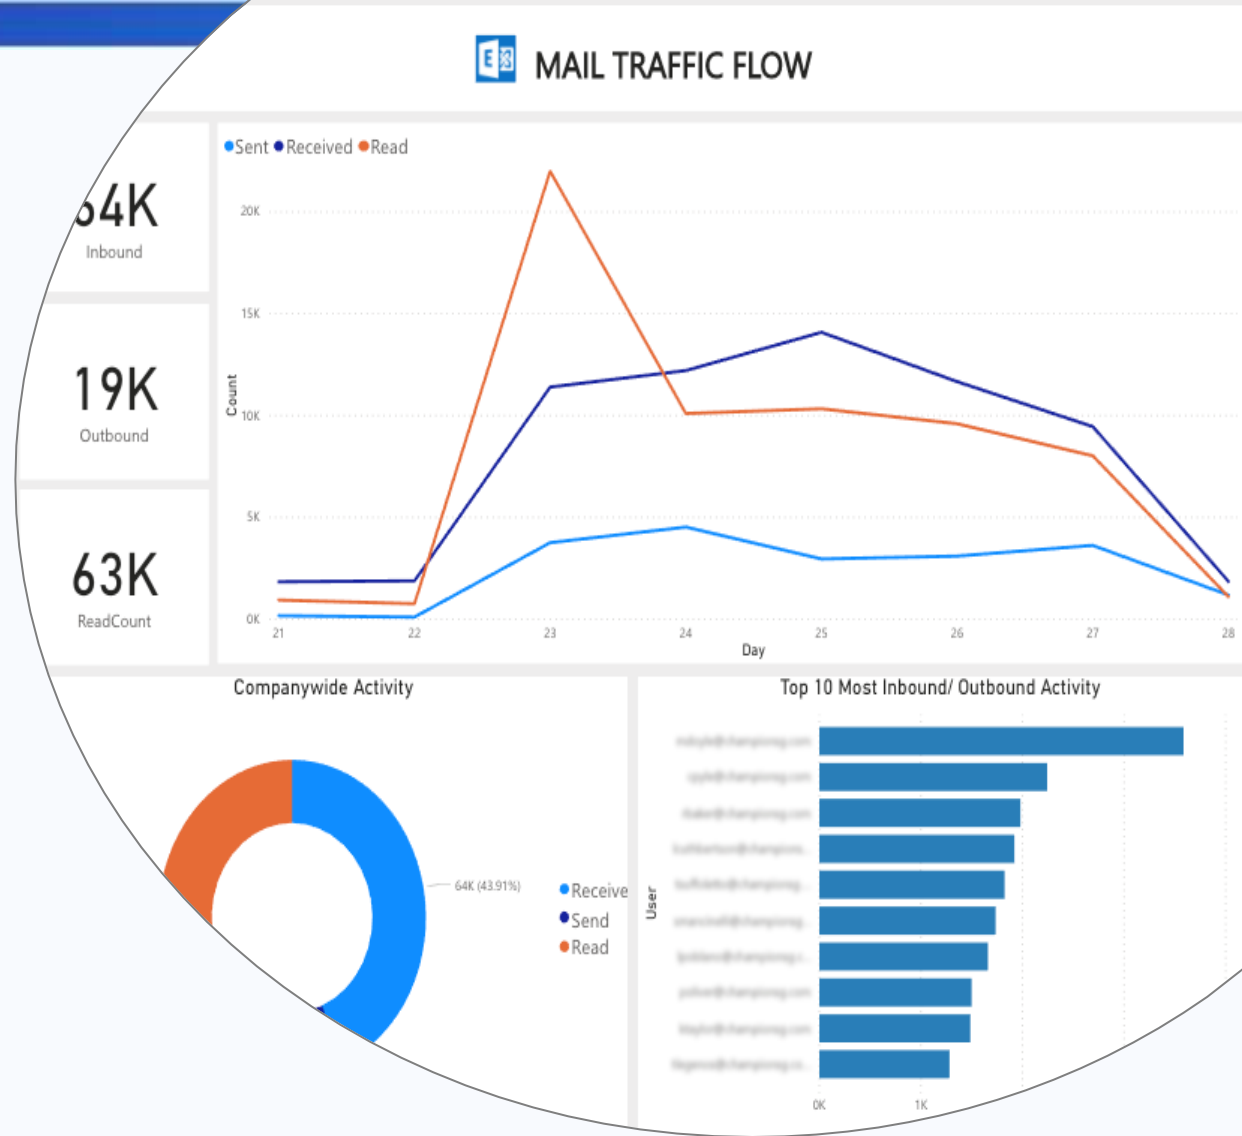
MAIL TRAFFIC FLOW

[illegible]4K
Inbound

19K
Outbound

63K
ReadCount

Sent Received Read

20K
15K
10K
5K
0K
Count

21 22 23 24 25 26 27 28
Day

Companywide Activity

64K (43.91%)

Receive
Send
Read

Top 10 Most Inbound/ Outbound Activity

User

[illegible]
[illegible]
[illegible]
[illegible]
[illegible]
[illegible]
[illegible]
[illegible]
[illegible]
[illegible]

0K 1K